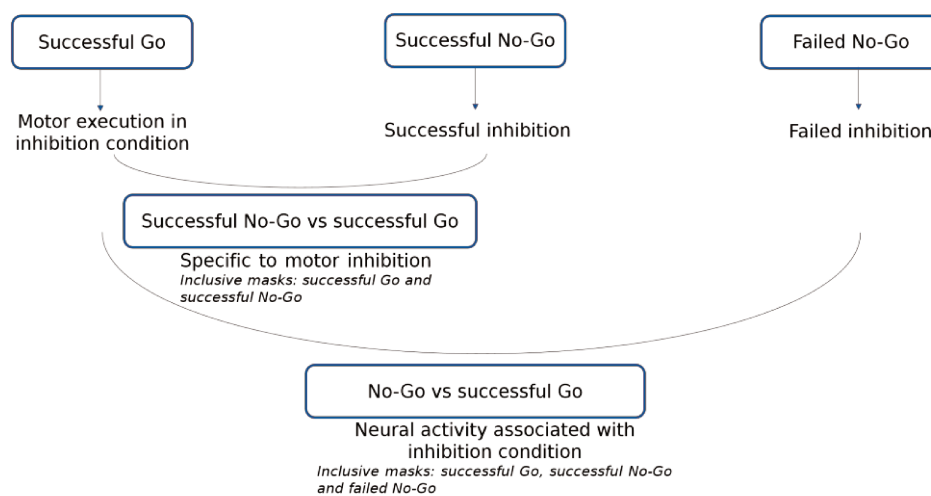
Successful Go

Successful No-Go

Failed No-Go

Motor execution in inhibition condition

Successful inhibition

Failed inhibition

Successful No-Go vs successful Go

Specific to motor inhibition
*Inclusive masks: successful Go and successful No-Go*

No-Go vs successful Go

Neural activity associated with inhibition condition
*Inclusive masks: successful Go, successful No-Go and failed No-Go*